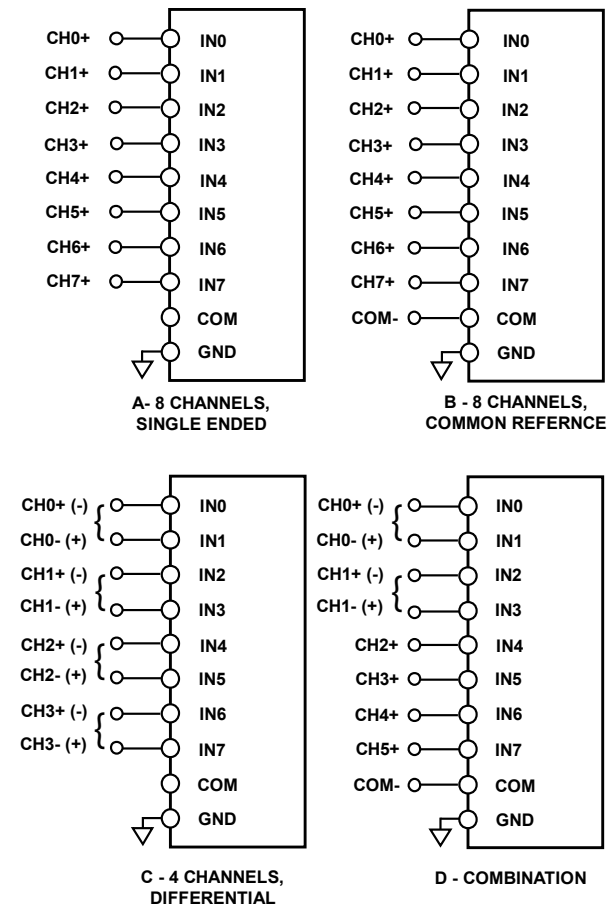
CH0+ IN0
CH1+ IN1
CH2+ IN2
CH3+ IN3
CH4+ IN4
CH5+ IN5
CH6+ IN6
CH7+ IN7
COM
GND

A- 8 CHANNELS, SINGLE ENDED

CH0+ IN0
CH1+ IN1
CH2+ IN2
CH3+ IN3
CH4+ IN4
CH5+ IN5
CH6+ IN6
CH7+ IN7
COM- COM
GND

B - 8 CHANNELS, COMMON REFERNCE

CH0+ (-) IN0
CH0- (+) IN1
CH1+ (-) IN2
CH1- (+) IN3
CH2+ (-) IN4
CH2- (+) IN5
CH3+ (-) IN6
CH3- (+) IN7
COM
GND

C - 4 CHANNELS, DIFFERENTIAL

CH0+ (-) IN0
CH0- (+) IN1
CH1+ (-) IN2
CH1- (+) IN3
CH2+ IN4
CH3+ IN5
CH4+ IN6
CH5+ IN7
COM- COM
GND

D - COMBINATION